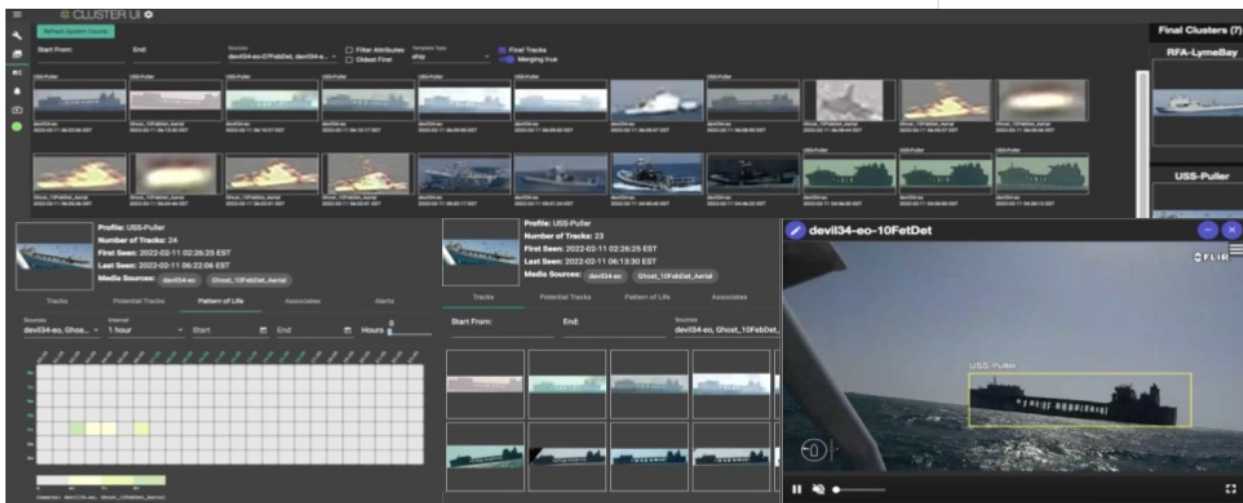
CLUSTER UI

Refresh System Counts

Start From:

End:

Sources
devil34-eo-07FebDet, devil34-e...

Filter Attributes

Oldest First

Template Type
ship

Final Tracks

Merging true

Final Clusters (7)

RFA-LymeBay

USS-Puller

USS-Puller

Ghost_10FebDet_Aerial

Profile: USS-Puller
Number of Tracks: 24
First Seen: 2022-02-11 02:26:25 EST
Last Seen: 2022-02-11 06:22:06 EST
Media Sources: devil34-eo Ghost_10FebDet_Aerial

Tracks | Potential Tracks | Pattern of Life | Associates | Alerts

Sources
devil34-eo, Ghos...

Interval
1 hour

Start

End

Hours

Profile: USS-Puller
Number of Tracks: 23
First Seen: 2022-02-11 02:26:25 EST
Last Seen: 2022-02-11 06:13:30 EST
Media Sources: devil34-eo Ghost_10FebDet_Aerial

Tracks | Potential Tracks | Pattern of Life | Associates

Start From:

End:

Sources
devil34-eo, Ghost_10FebDet_

devil34-eo-10FetDet

FLIR

USS Puller